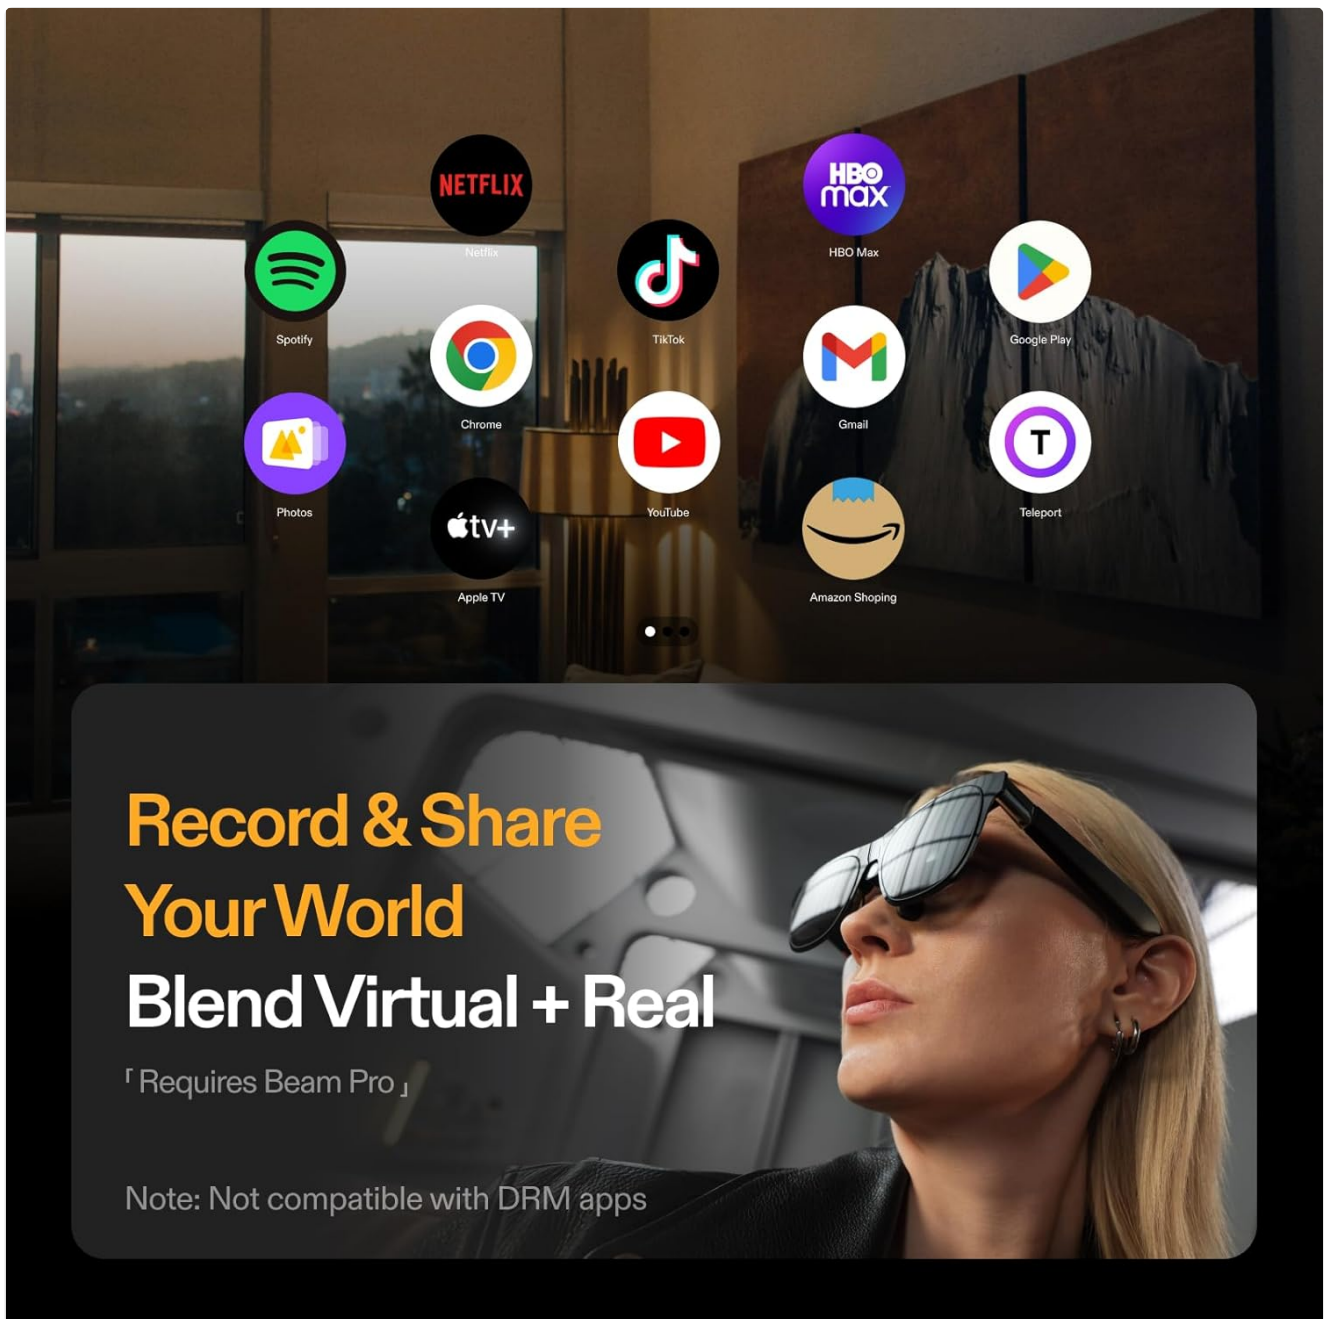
NETFLIX
Netflix

Spotify

Chrome

Photos

tv+
Apple TV

TikTok

YouTube

HBO max
HBO Max

Gmail

Amazon Shoping

Google Play

T
Teleport

Record & Share
Your World
Blend Virtual + Real
「Requires Beam Pro」

Note: Not compatible with DRM apps